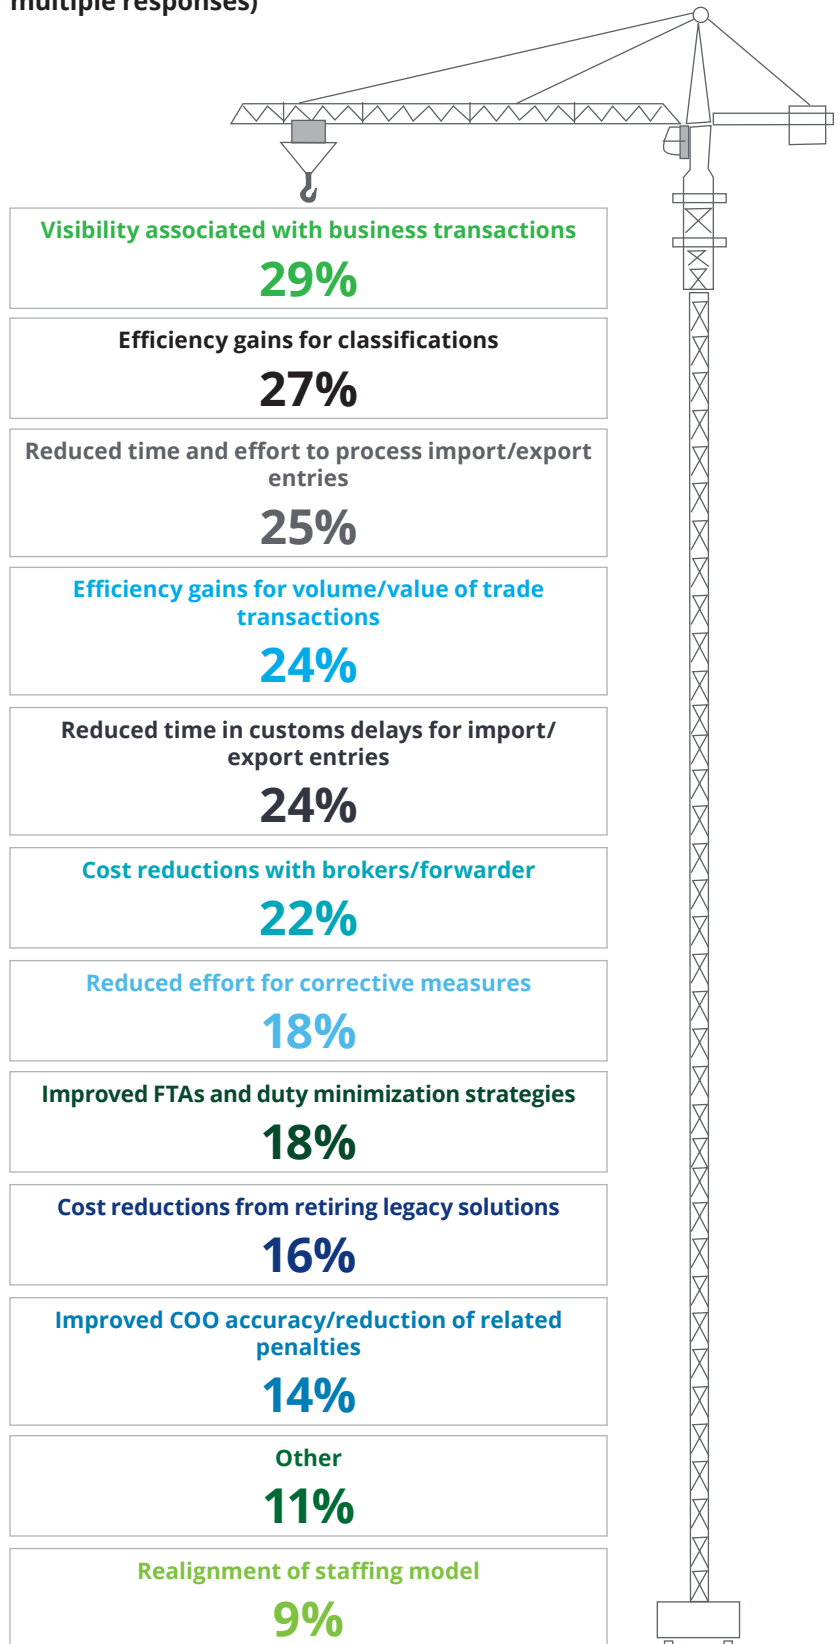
multiple responses)

Visibility associated with business transactions
29%

Efficiency gains for classifications
27%

Reduced time and effort to process import/export entries
25%

Efficiency gains for volume/value of trade transactions
24%

Reduced time in customs delays for import/export entries
24%

Cost reductions with brokers/forwarder
22%

Reduced effort for corrective measures
18%

Improved FTAs and duty minimization strategies
18%

Cost reductions from retiring legacy solutions
16%

Improved COO accuracy/reduction of related penalties
14%

Other
11%

Realignment of staffing model
9%